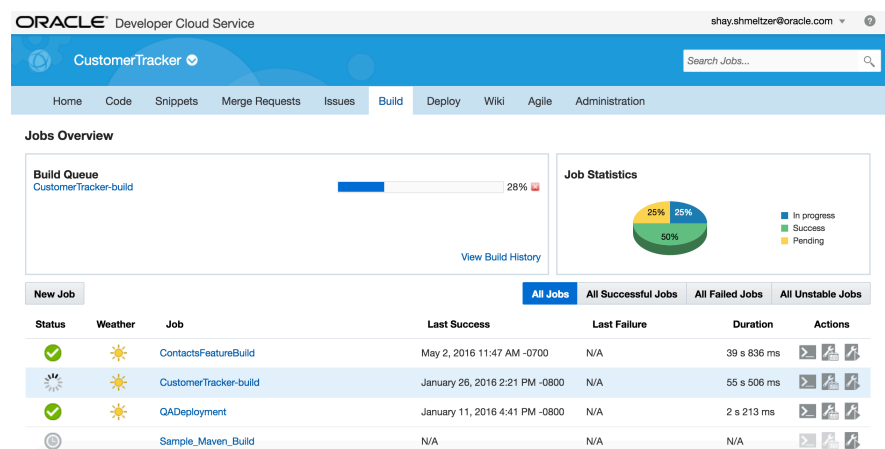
ORACLE Developer Cloud Service

shay.shmeltzer@oracle.com

?

CustomerTracker

Search Jobs...

Home Code Snippets Merge Requests Issues Build Deploy Wiki Agile Administration

Jobs Overview

Build Queue

CustomerTracker-build

28%

View Build History

Job Statistics

25%
25%
50%

In progress
Success
Pending

New Job

All Jobs All Successful Jobs All Failed Jobs All Unstable Jobs

| Status | Weather | Job | Last Success | Last Failure | Duration | Actions |
|---|---|---|---|---|---|---|
| | | ContactsFeatureBuild | May 2, 2016 11:47 AM -0700 | N/A | 39 s 836 ms | |
| | | CustomerTracker-build | January 26, 2016 2:21 PM -0800 | N/A | 55 s 506 ms | |
| | | QADeployment | January 11, 2016 4:41 PM -0800 | N/A | 2 s 213 ms | |
| | | Sample_Maven_Build | N/A | N/A | N/A | |